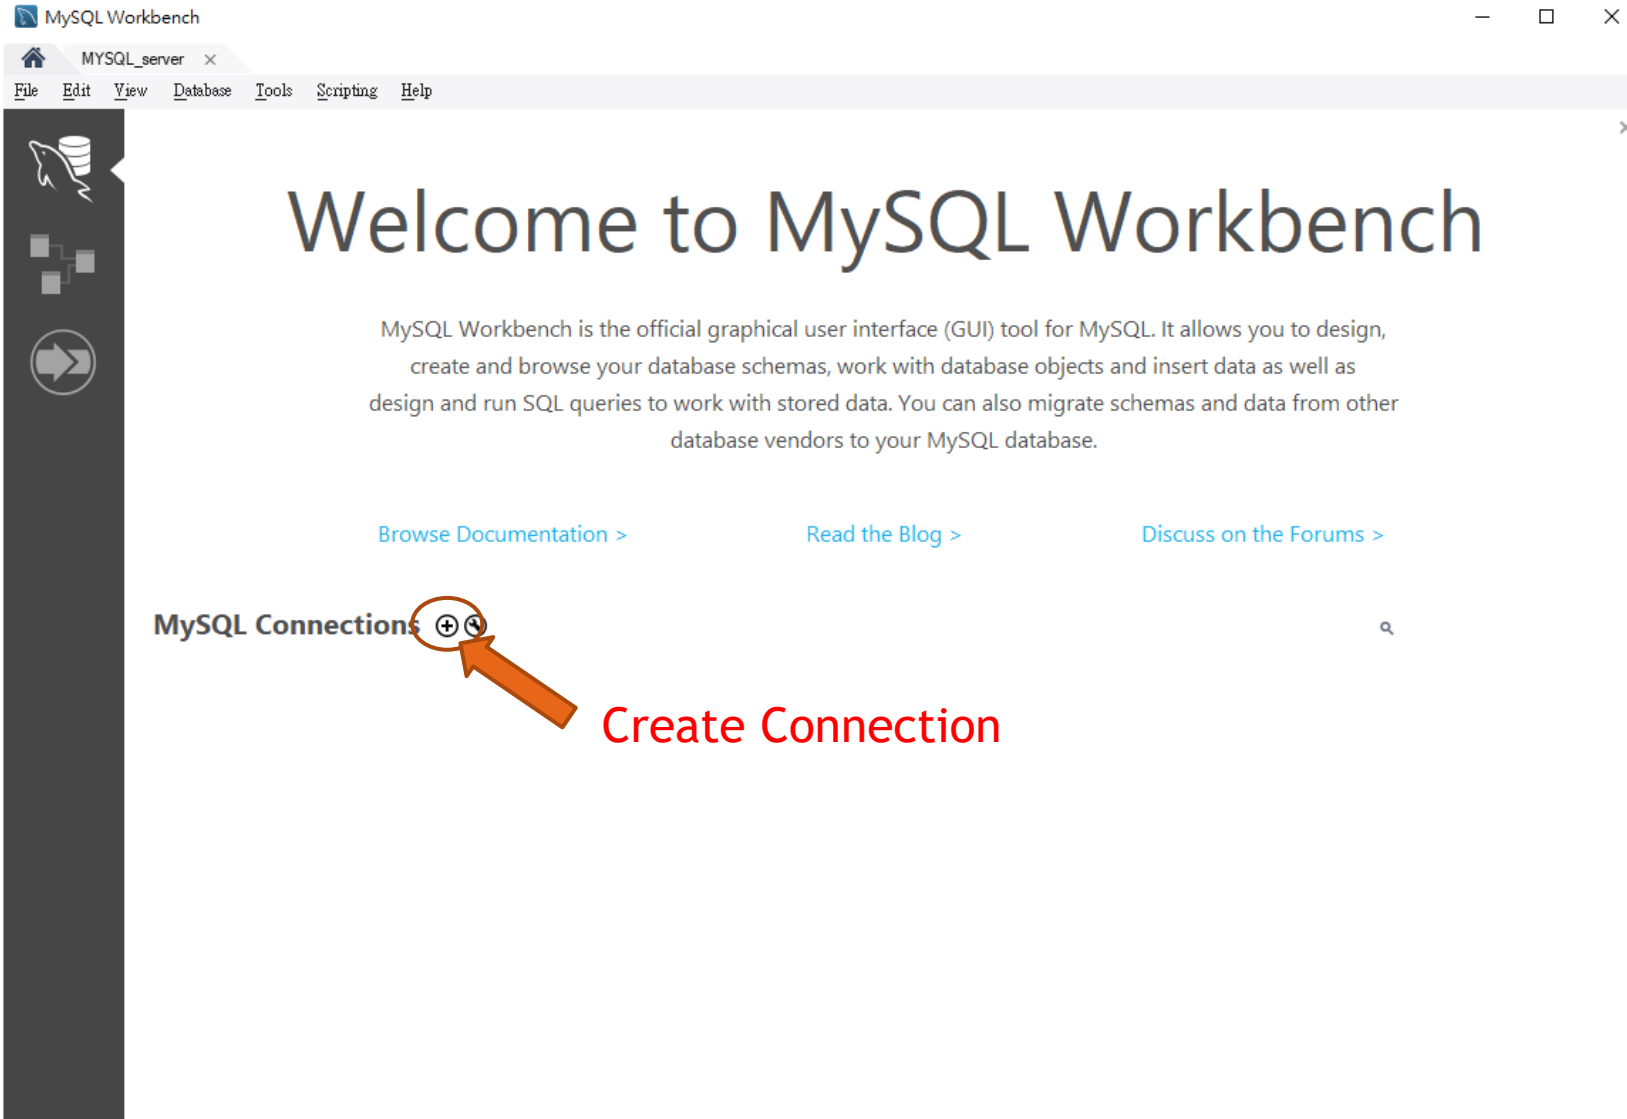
MySQL Workbench

MYSQL_server ×

File Edit View Database Tools Scripting Help

Welcome to MySQL Workbench

MySQL Workbench is the official graphical user interface (GUI) tool for MySQL. It allows you to design, create and browse your database schemas, work with database objects and insert data as well as design and run SQL queries to work with stored data. You can also migrate schemas and data from other database vendors to your MySQL database.

Browse Documentation >

Read the Blog >

Discuss on the Forums >

MySQL Connections ⊕ ⊗

Create Connection